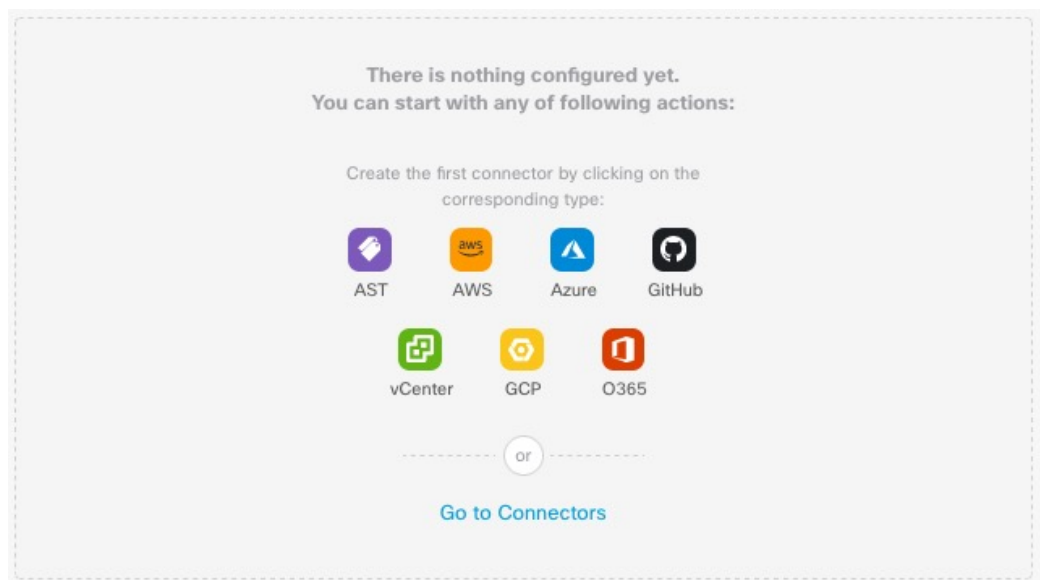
There is nothing configured yet.
You can start with any of following actions:

Create the first connector by clicking on the corresponding type:

aws

AST AWS Azure GitHub

vCenter GCP O365

or

Go to Connectors